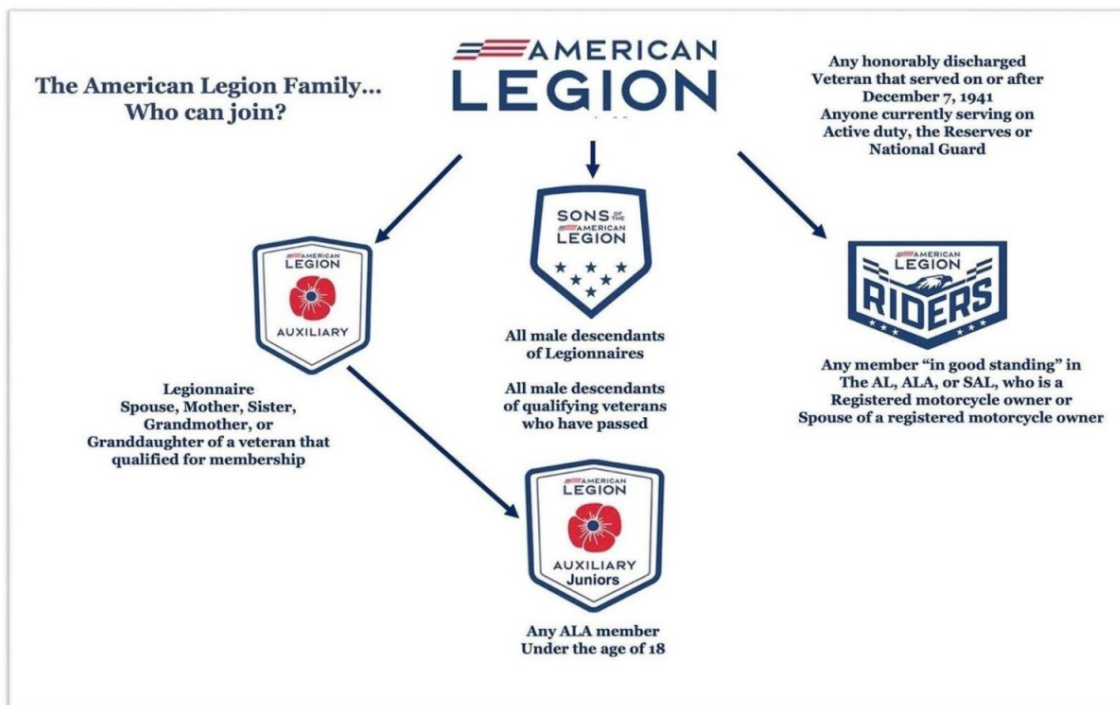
The American Legion Family...
Who can join?

AMERICAN
LEGION

Any honorably discharged
Veteran that served on or after
December 7, 1941
Anyone currently serving on
Active duty, the Reserves or
National Guard

AMERICAN
LEGION
AUXILIARY

Legionnaire
Spouse, Mother, Sister,
Grandmother, or
Granddaughter of a veteran that
qualified for membership

SONS OF THE
AMERICAN
LEGION

All male descendants
of Legionnaires

All male descendants
of qualifying veterans
who have passed

AMERICAN
LEGION
RIDERS

Any member "in good standing" in
The AL, ALA, or SAL, who is a
Registered motorcycle owner or
Spouse of a registered motorcycle owner

AMERICAN
LEGION
AUXILIARY
Juniors

Any ALA member
Under the age of 18